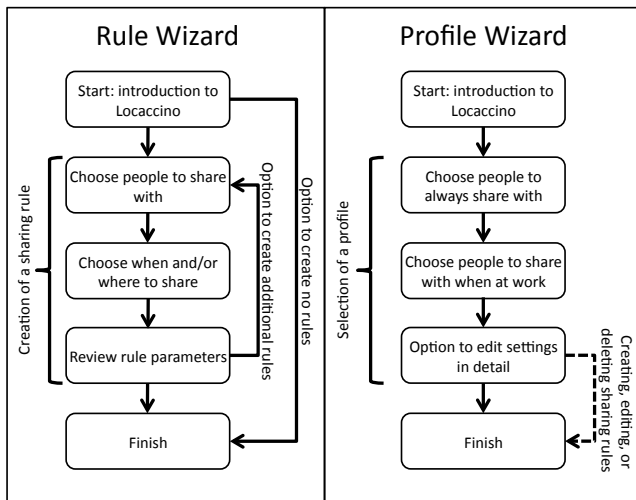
Rule Wizard

Start: introduction to Locaccino

Creation of a sharing rule

Choose people to share with

Choose when and/or where to share

Review rule parameters

Option to create additional rules

Option to create no rules

Finish

Profile Wizard

Start: introduction to Locaccino

Selection of a profile

Choose people to always share with

Choose people to share with when at work

Option to edit settings in detail

Creating, editing, or deleting sharing rules

Finish